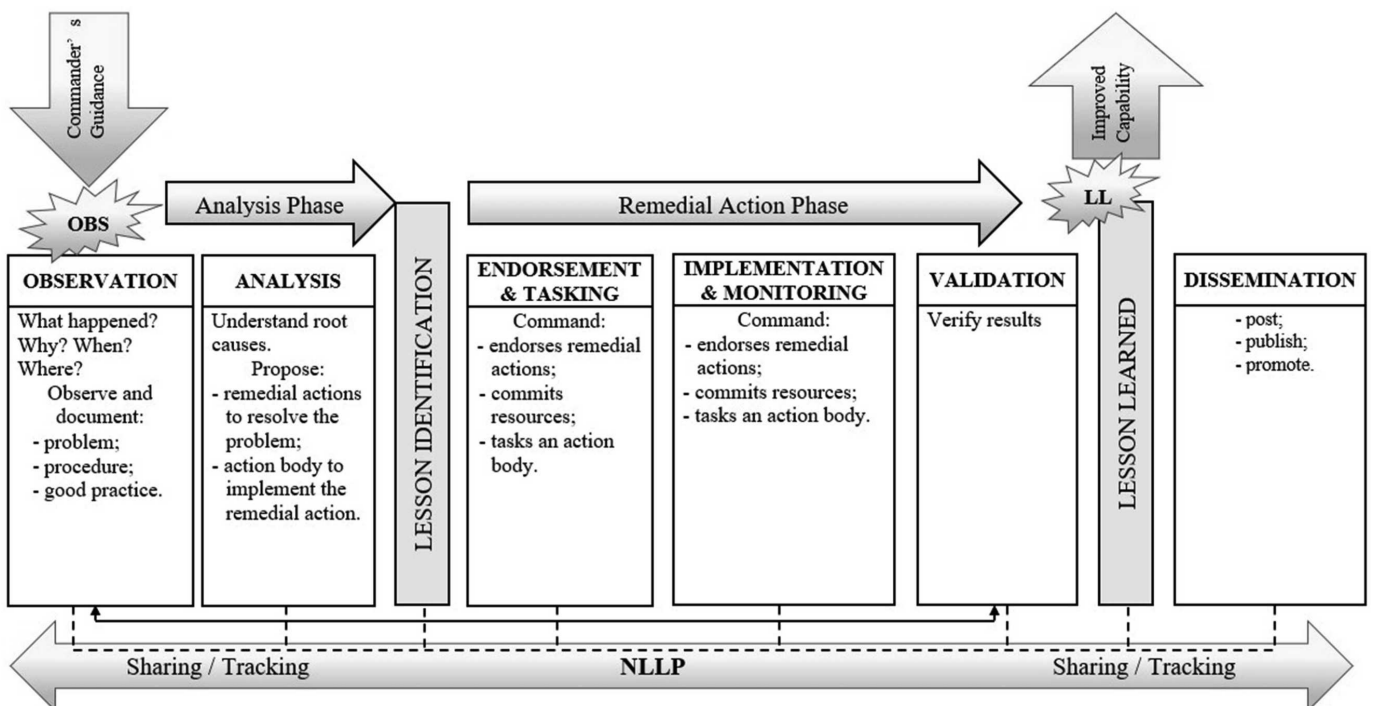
Commander's Guidance

Improved Capability

OBS

Analysis Phase

Remedial Action Phase

LL

OBSERVATION

What happened? Why? When? Where?
Observe and document:
- problem;
- procedure;
- good practice.

ANALYSIS

Understand root causes.
Propose:
- remedial actions to resolve the problem;
- action body to implement the remedial action.

LESSON IDENTIFICATION

ENDORSEMENT & TASKING

Command:
- endorses remedial actions;
- commits resources;
- tasks an action body.

IMPLEMENTATION & MONITORING

Command:
- endorses remedial actions;
- commits resources;
- tasks an action body.

VALIDATION

Verify results

LESSON LEARNED

DISSEMINATION

- post;
- publish;
- promote.

Sharing / Tracking

NLLP

Sharing / Tracking